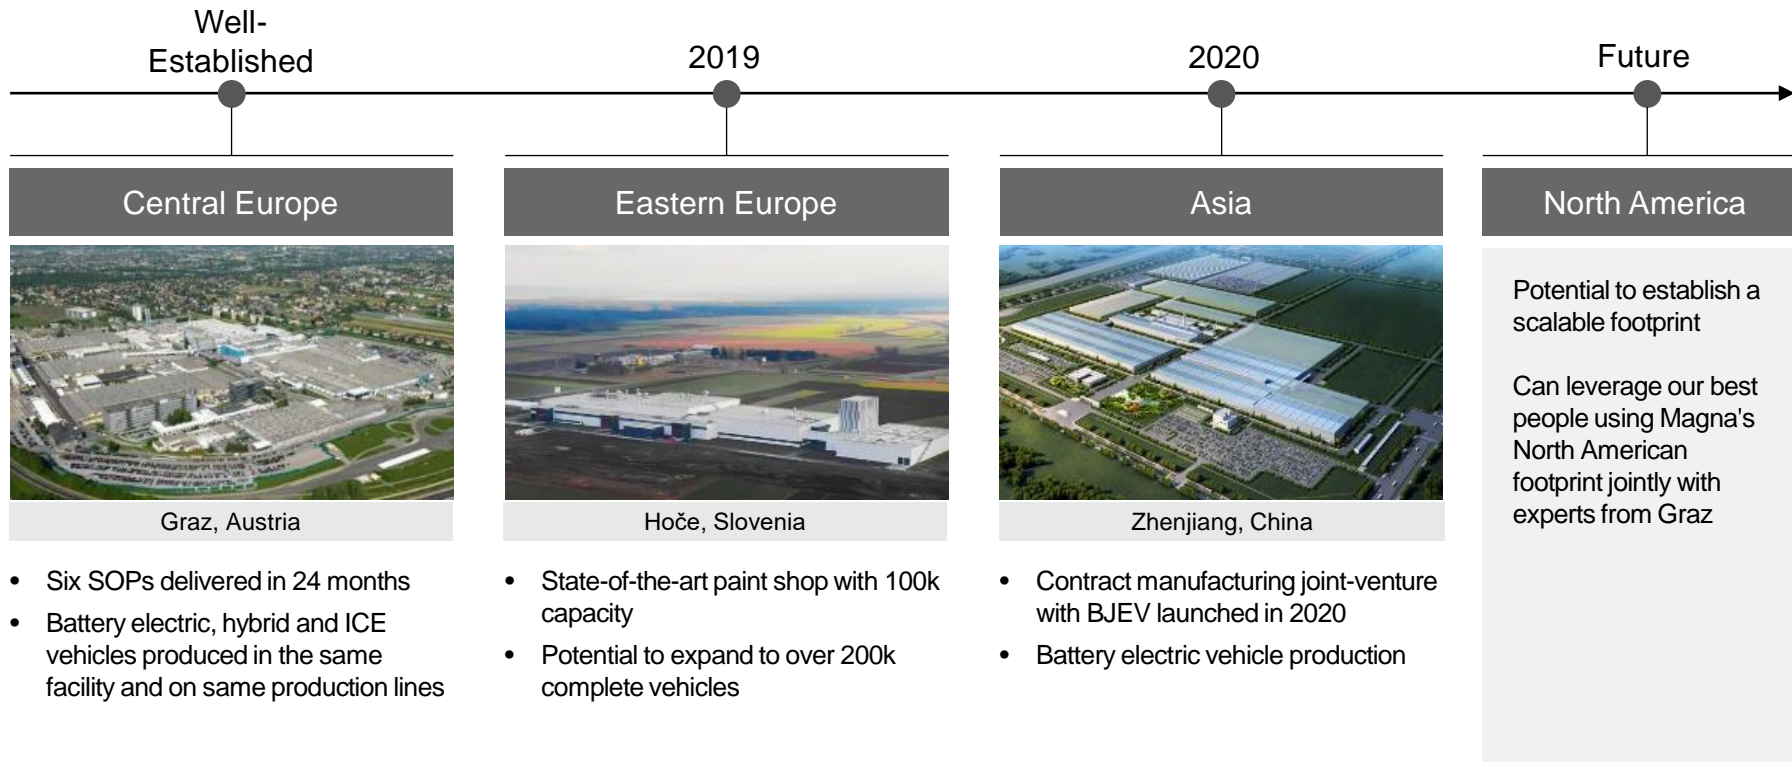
Well-Established

2019

2020

Future

Central Europe

Graz, Austria

- Six SOPs delivered in 24 months
- Battery electric, hybrid and ICE vehicles produced in the same facility and on same production lines

Eastern Europe

Hoče, Slovenia

- State-of-the-art paint shop with 100k capacity
- Potential to expand to over 200k complete vehicles

Asia

Zhenjiang, China

- Contract manufacturing joint-venture with BJEV launched in 2020
- Battery electric vehicle production

North America

Potential to establish a scalable footprint

Can leverage our best people using Magna's North American footprint jointly with experts from Graz